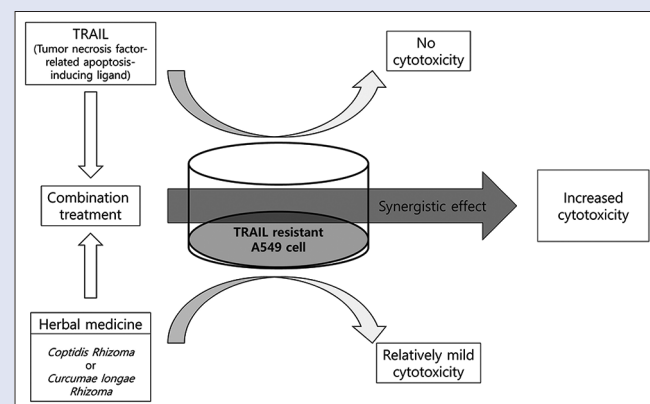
TRAIL
(Tumor necrosis factor-related apoptosis-inducing ligand)

No cytotoxicity

Combination treatment

Synergistic effect

TRAIL resistant A549 cell

Increased cytotoxicity

Herbal medicine

*Coptidis Rhizoma*
or
*Curcumae longae Rhizoma*

Relatively mild cytotoxicity